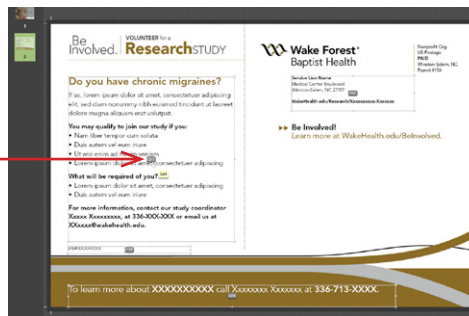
Be Involved. | VOLUNTEER for a ResearchSTUDY

Do you have chronic migraines?

If so, lorem ipsum dolor sit amet, consectetuer adipiscing elit, sed diam nonummy nibh euismod tincidunt ut laoreet dolore magna aliquam erat volutpat.

You may qualify to join our study if you:
• Nam liber tempor cum soluta
• Duis autem vel eum iriure
• Ut wisi enim ad minim veniam
• Lorem ipsum dolor sit amet, consectetuer adipiscing

What will be required of you?
• Lorem ipsum dolor sit amet, consectetuer adipiscing
• Duis autem vel eum iriure

For more information, contact our study coordinator Xxxxx Xxxxxxxxx, at 336-XXX-XXX or email us at XXxxxx@wakehealth.edu.

Wake Forest® Baptist Health

Nonprofit Org. US Postage PAID Winston-Salem, NC Permit #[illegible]

Service Line Name
Medical Center Boulevard
Winston-Salem, NC 27157

WakeHealth.edu/Research/Xxxxxxxxxx-Xxxxxxx

► Be Involved!
Learn more at WakeHealth.edu/BeInvolved.

To learn more about XXXXXXXXXX call Xxxxxxxx Xxxxxxx at 336-713-XXXX.